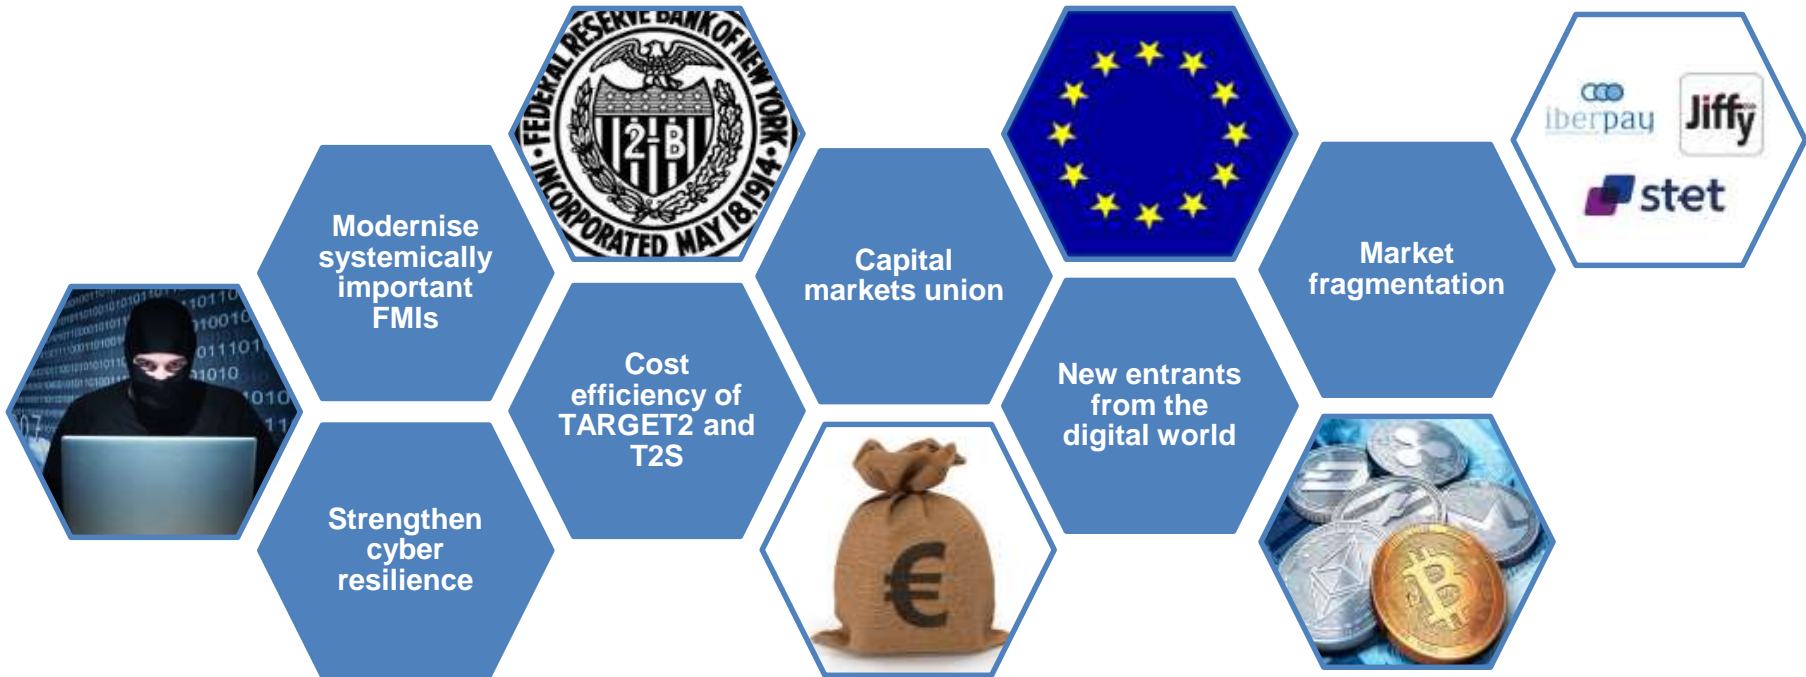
Modernise systemically important FMIs

Strengthen cyber resilience

FEDERAL RESERVE BANK OF NEW YORK INCORPORATED MAY 18 1914

2-B

Cost efficiency of TARGET2 and T2S

€

Capital markets union

New entrants from the digital world

Market fragmentation

iberpay

Jiffy

stet